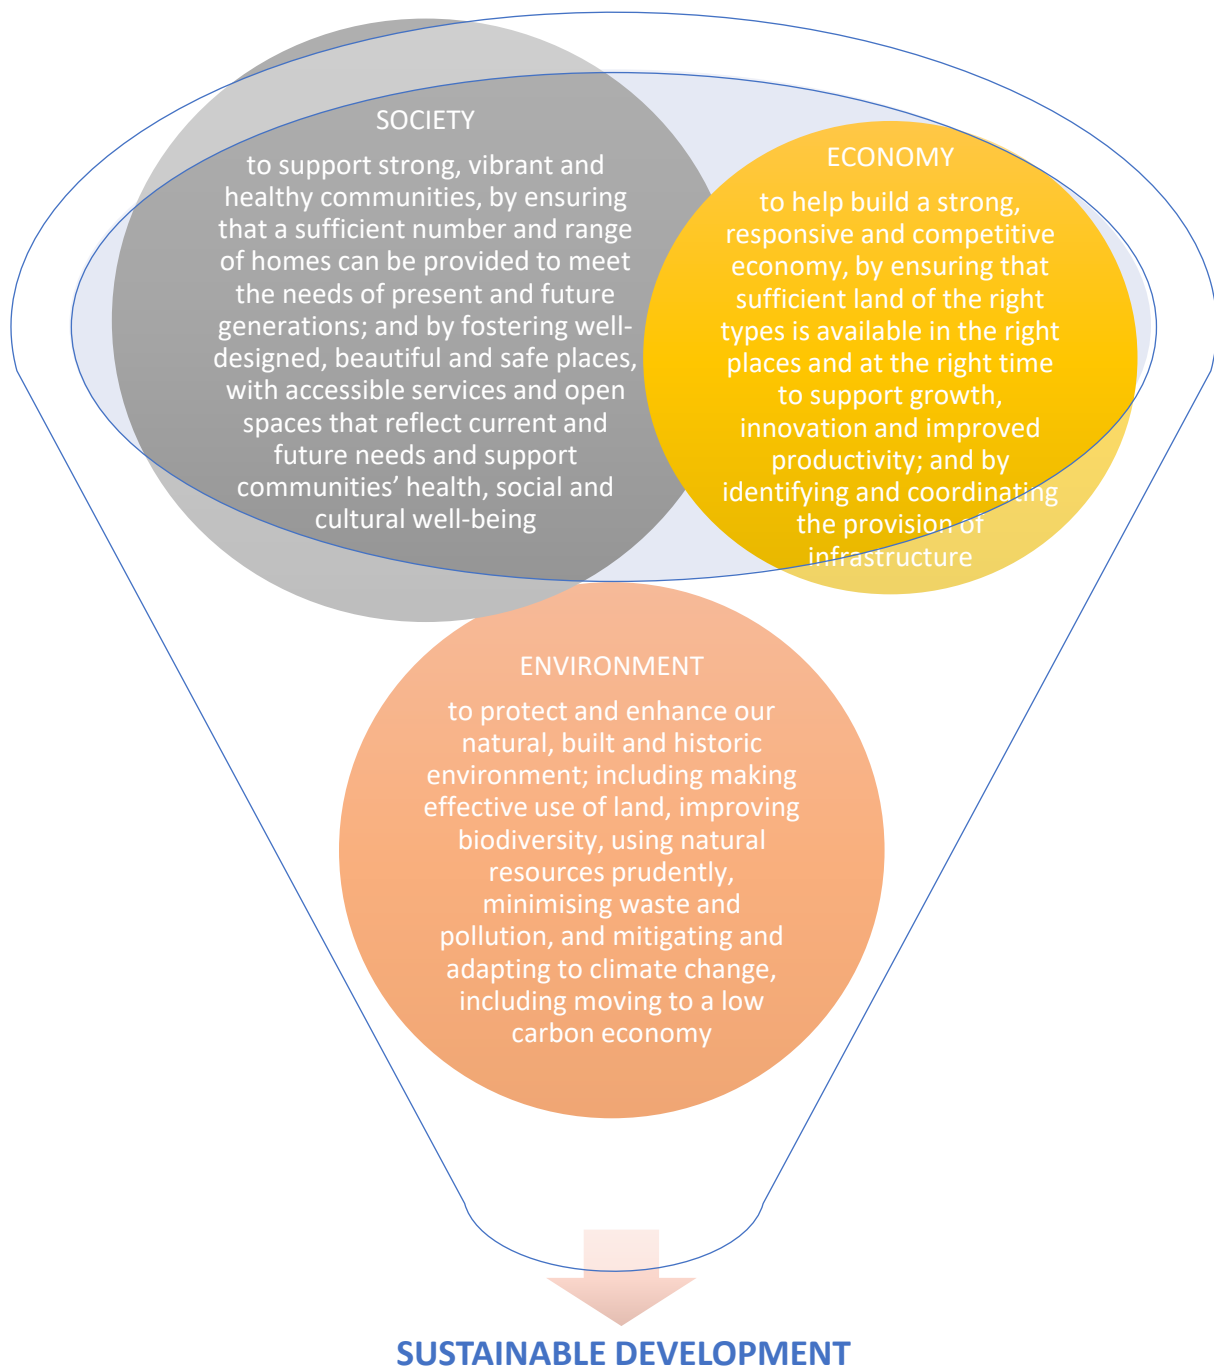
SOCIETY

to support strong, vibrant and healthy communities, by ensuring that a sufficient number and range of homes can be provided to meet the needs of present and future generations; and by fostering well-designed, beautiful and safe places, with accessible services and open spaces that reflect current and future needs and support communities' health, social and cultural well-being

ECONOMY

to help build a strong, responsive and competitive economy, by ensuring that sufficient land of the right types is available in the right places and at the right time to support growth, innovation and improved productivity; and by identifying and coordinating the provision of infrastructure

ENVIRONMENT

to protect and enhance our natural, built and historic environment; including making effective use of land, improving biodiversity, using natural resources prudently, minimising waste and pollution, and mitigating and adapting to climate change, including moving to a low carbon economy

SUSTAINABLE DEVELOPMENT